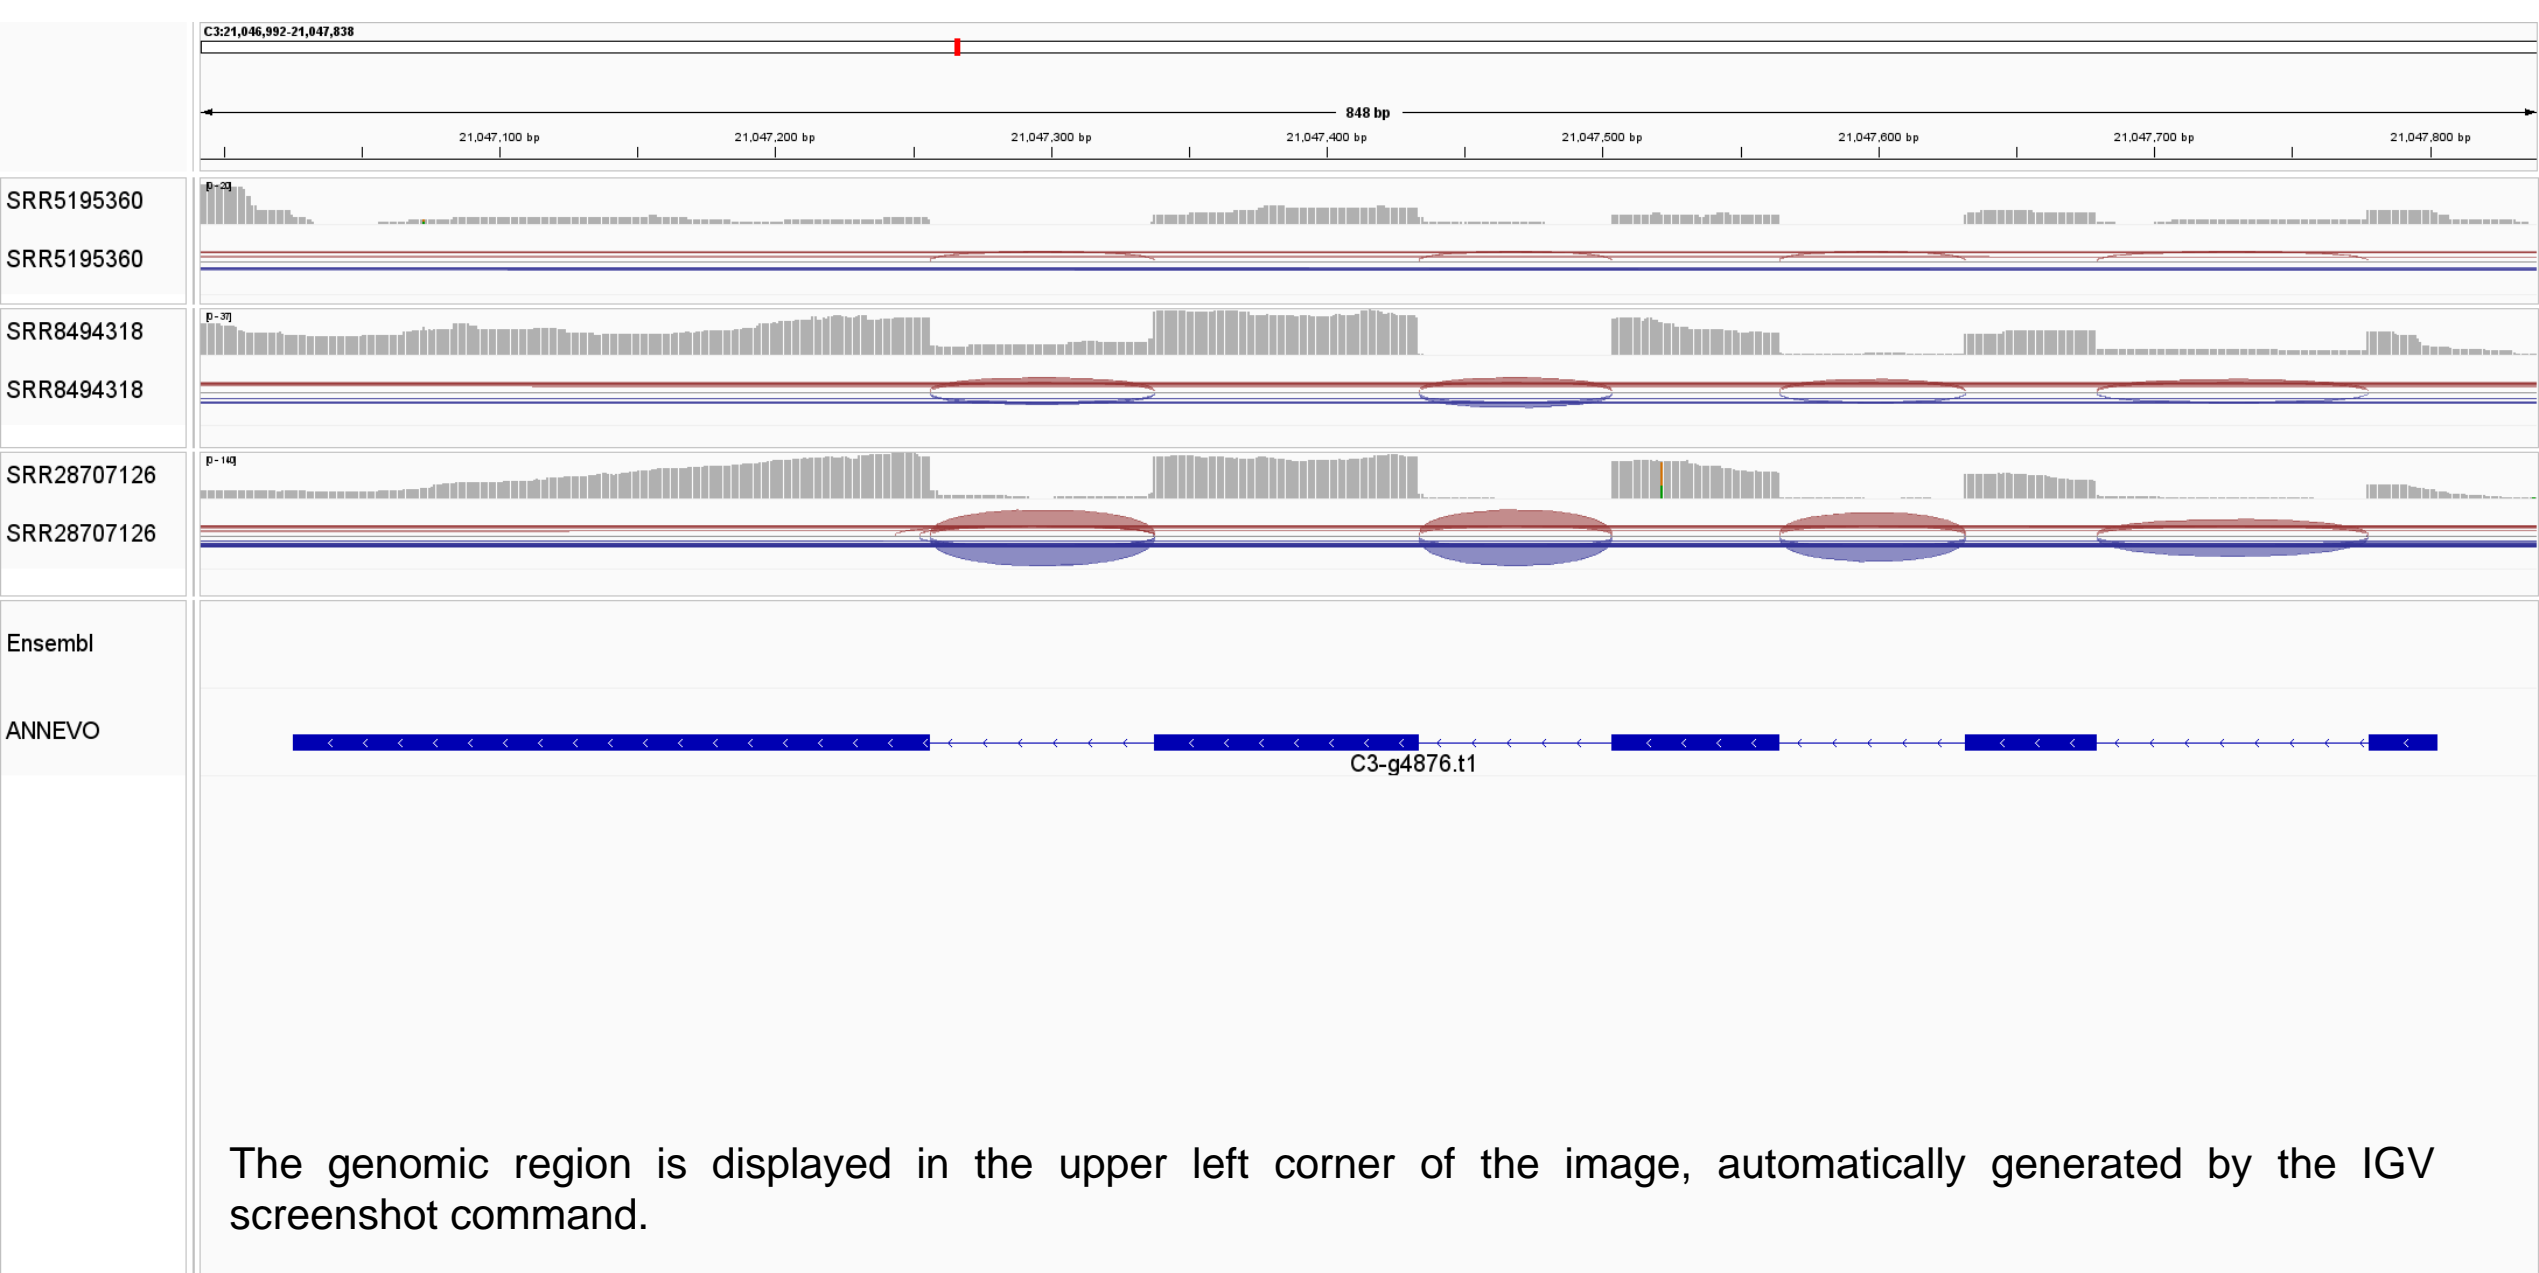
C3:21,046,992-21,047,838

848 bp

21,047,100 bp 21,047,200 bp 21,047,300 bp 21,047,400 bp 21,047,500 bp 21,047,600 bp 21,047,700 bp 21,047,800 bp

SRR5195360 [0-23]

SRR5195360

SRR8494318 [0-37]

SRR8494318

SRR28707126 [0-140]

SRR28707126

Ensembl

ANNEVO

C3-g4876.t1

The genomic region is displayed in the upper left corner of the image, automatically generated by the IGV screenshot command.